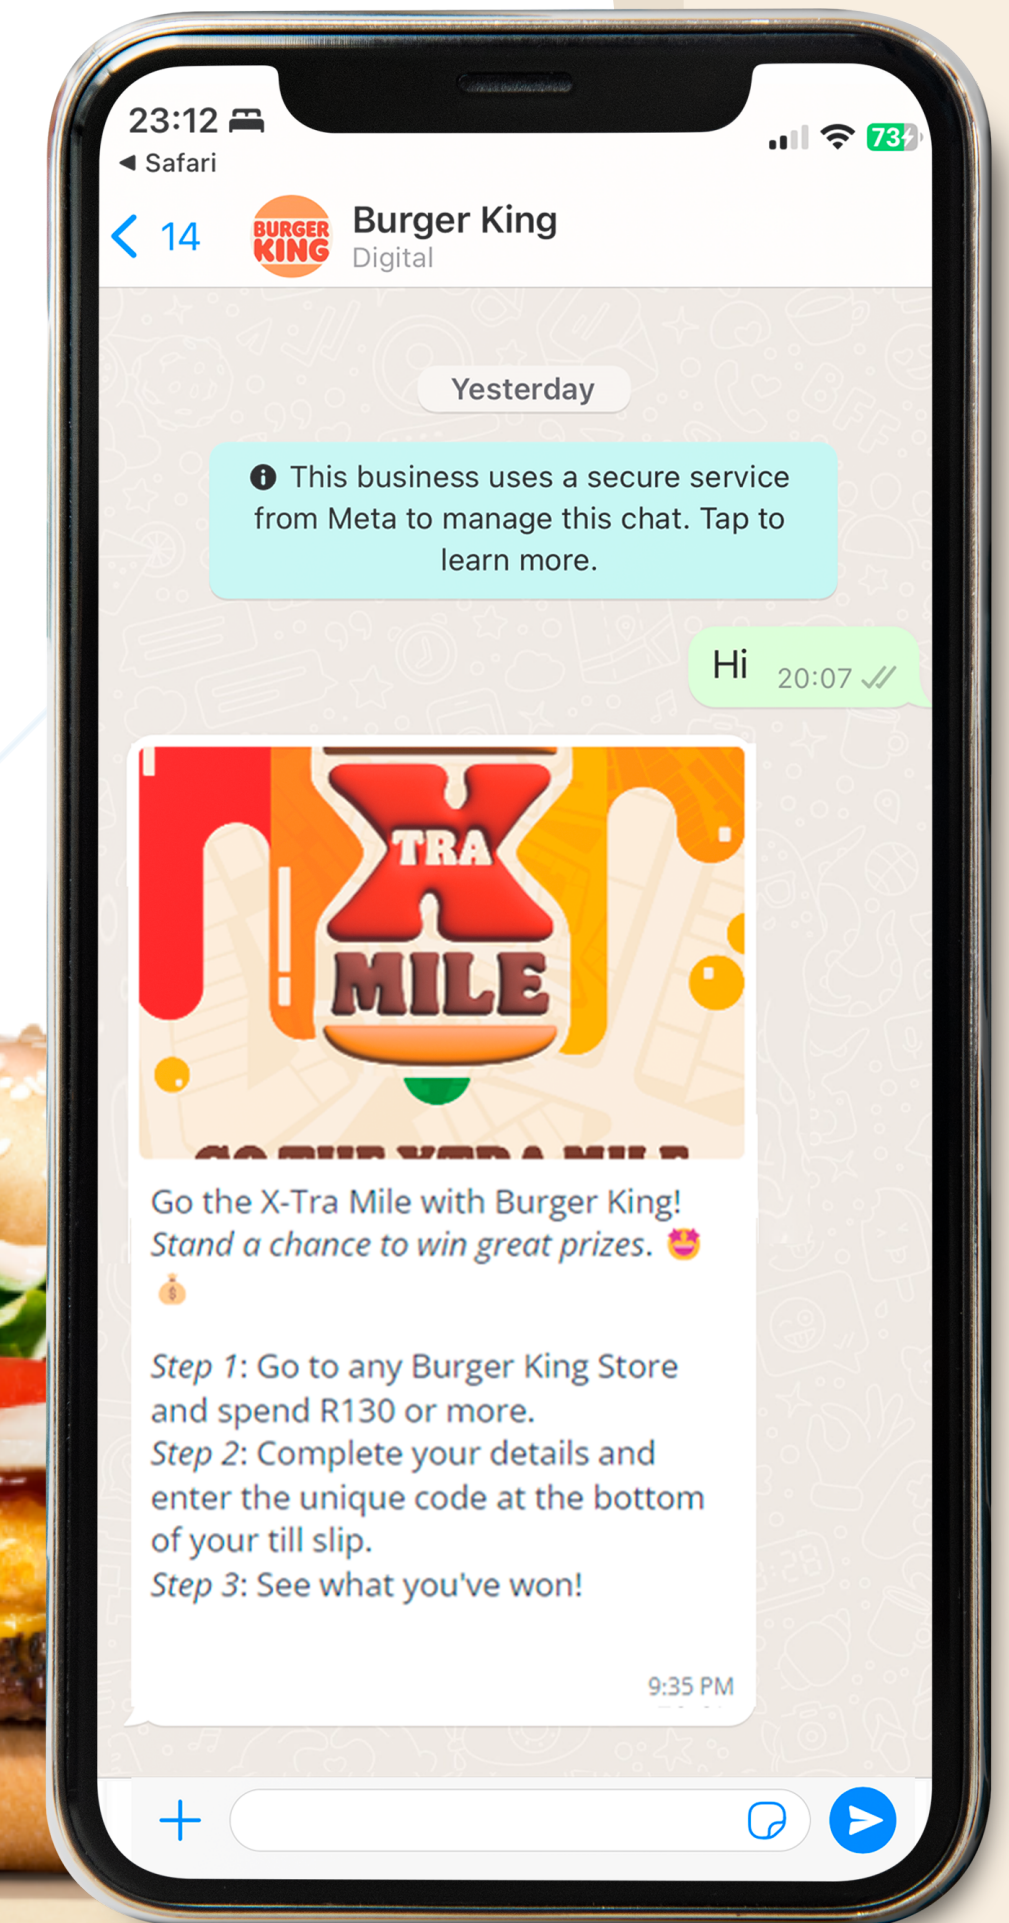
23:12
◀ Safari
73

< 14
BURGER KING
Burger King
Digital

Yesterday

This business uses a secure service from Meta to manage this chat. Tap to learn more.

Hi 20:07

TRA
X
MILE
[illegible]

Go the X-Tra Mile with Burger King!
*Stand a chance to win great prizes.* 🤩 💰

*Step 1*: Go to any Burger King Store and spend R130 or more.
*Step 2*: Complete your details and enter the unique code at the bottom of your till slip.
*Step 3*: See what you've won!

9:35 PM

+